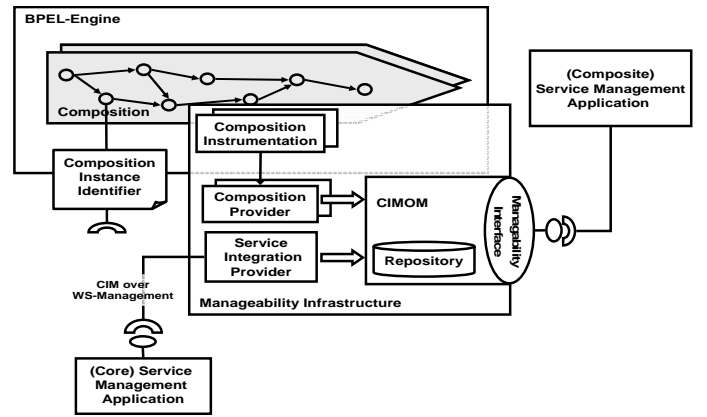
BPEL-Engine

Composition

Composition Instance Identifier

Composition Instrumentation

Composition Provider

CIMOM

Managability Interface

Repository

Service Integration Provider

CIM over WS-Management

Manageability Infrastructure

(Composite) Service Management Application

(Core) Service Management Application